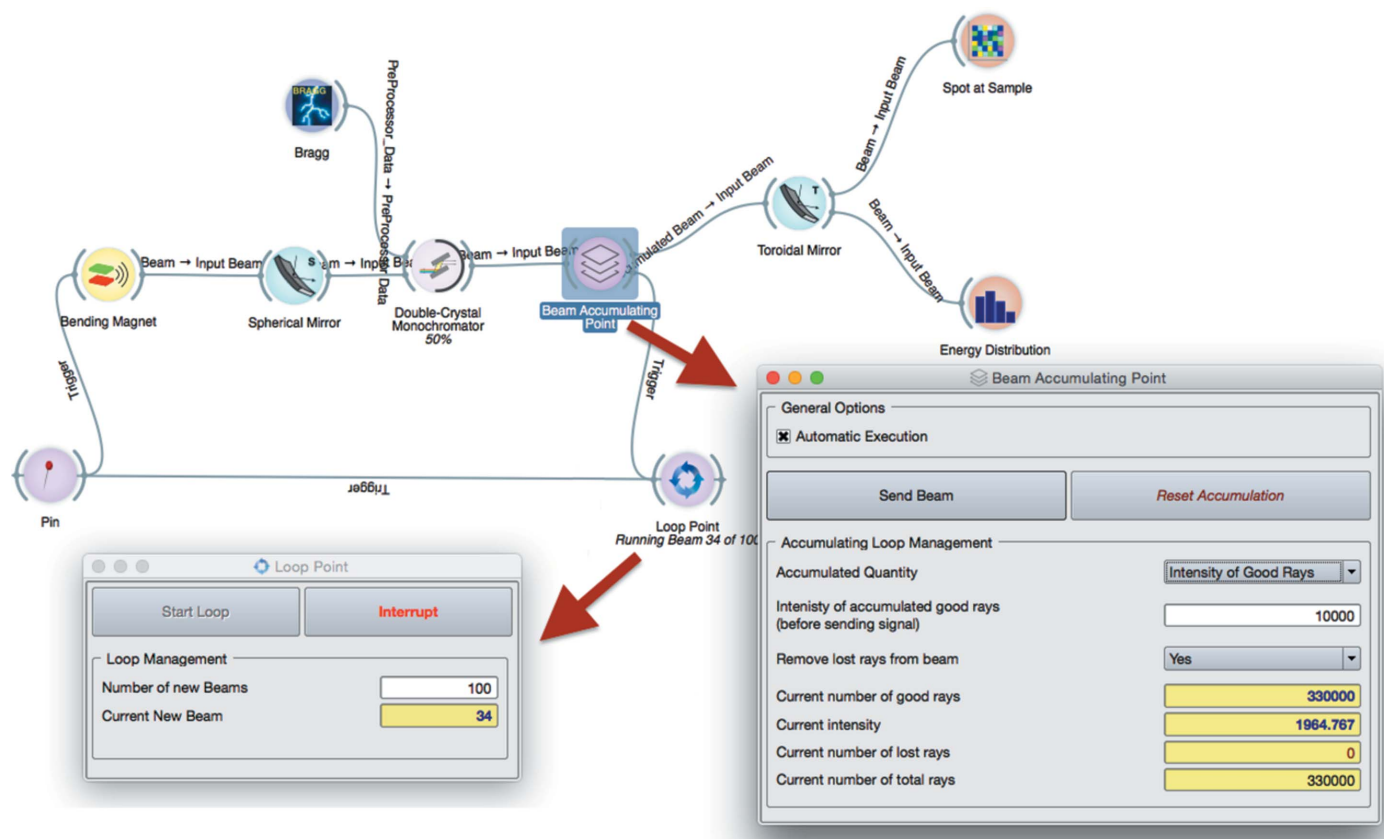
BRAGG

Bragg

PreProcessor_Data → PreProcessor Data

Spot at Sample

Beam → Input Beam

...mulated Beam → Input Beam

Toroidal Mirror

Beam → Input Beam

Beam → Input Beam

S

Beam → Input Bea

Beam → Input Beam

Bending Magnet

Spherical Mirror

Double-Crystal Monochromator
50%

Beam Accumulating Point

Energy Distribution

Trigger

Trigger

Trigger

Pin

Loop Point
Running Beam 34 of 10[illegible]

Loop Point

Start Loop

Interrupt

Loop Management

Number of new Beams | 100

Current New Beam | 34

Beam Accumulating Point

General Options

Automatic Execution

Send Beam

Reset Accumulation

Accumulating Loop Management

Accumulated Quantity | Intensity of Good Rays

Intenisty of accumulated good rays (before sending signal) | 10000

Remove lost rays from beam | Yes

Current number of good rays | 330000

Current intensity | 1964.767

Current number of lost rays | 0

Current number of total rays | 330000